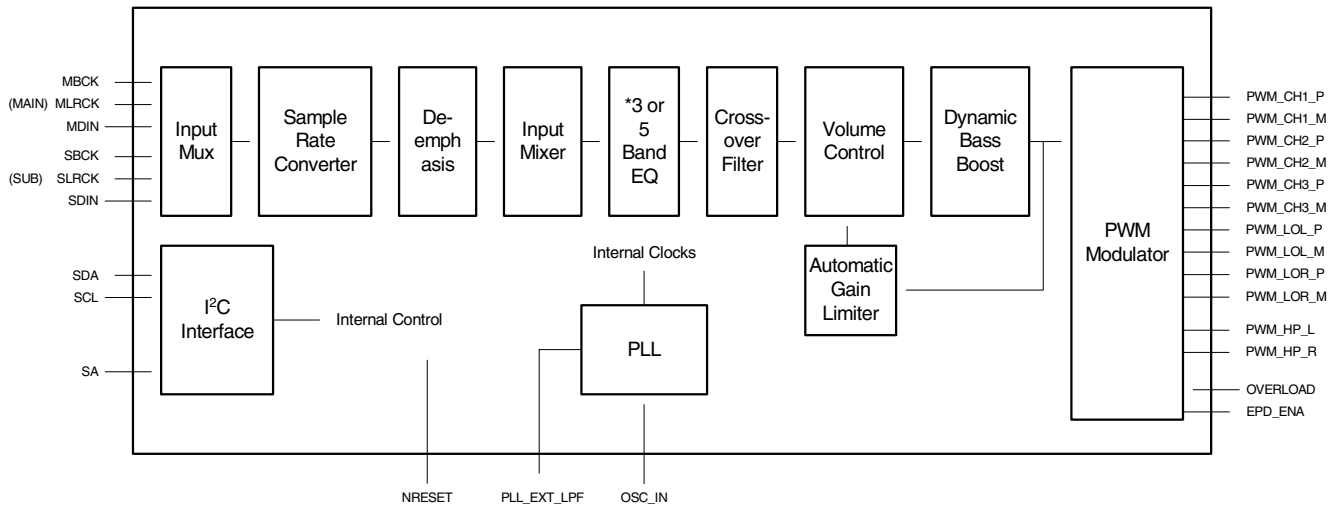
MBCK
(MAIN) MLRCK
MDIN
SBCK
(SUB) SLRCK
SDIN

Input Mux

Sample Rate Converter

De-emph asis

Input Mixer

*3 or 5 Band EQ

Cross-over Filter

Volume Control

Dynamic Bass Boost

PWM Modulator

PWM_CH1_P
PWM_CH1_M
PWM_CH2_P
PWM_CH2_M
PWM_CH3_P
PWM_CH3_M
PWM_LOL_P
PWM_LOL_M
PWM_LOR_P
PWM_LOR_M
PWM_HP_L
PWM_HP_R
OVERLOAD
EPD_ENA

SDA
SCL
SA

I$^2$C Interface

Internal Control

Internal Clocks

PLL

Automatic Gain Limiter

NRESET
PLL_EXT_LPF
OSC_IN